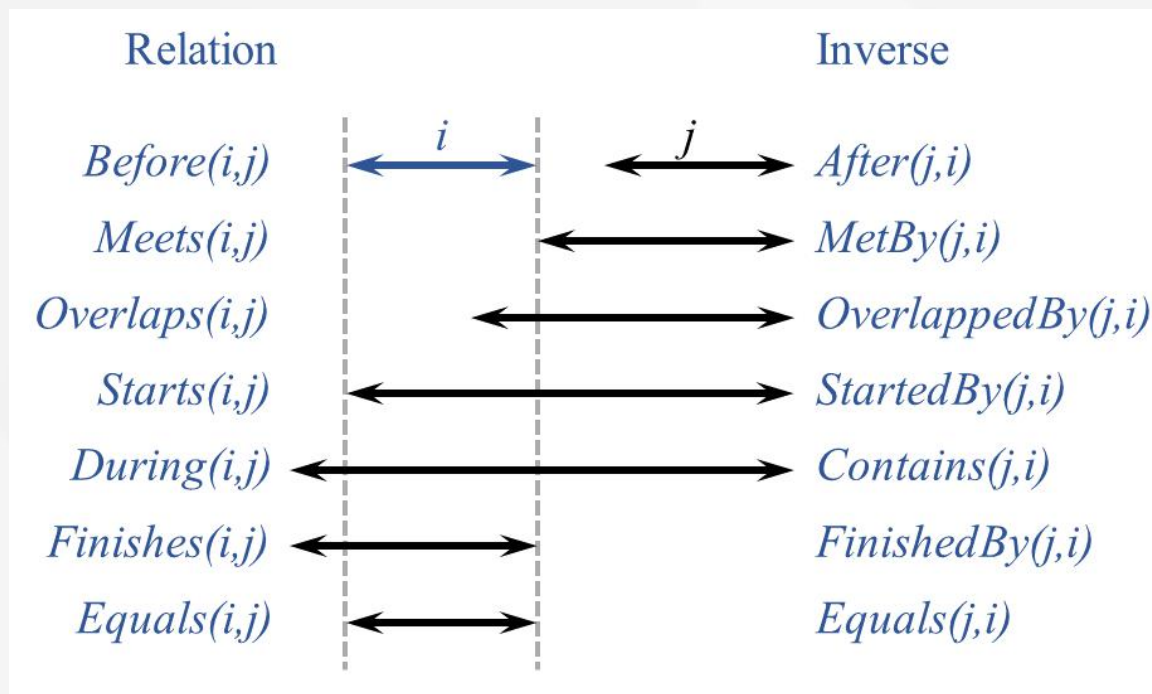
| Relation | | Inverse |
|---|---|---|
| Before(i,j) | i j | After(j,i) |
| Meets(i,j) | | MetBy(j,i) |
| Overlaps(i,j) | | OverlappedBy(j,i) |
| Starts(i,j) | | StartedBy(j,i) |
| During(i,j) | | Contains(j,i) |
| Finishes(i,j) | | FinishedBy(j,i) |
| Equals(i,j) | | Equals(j,i) |